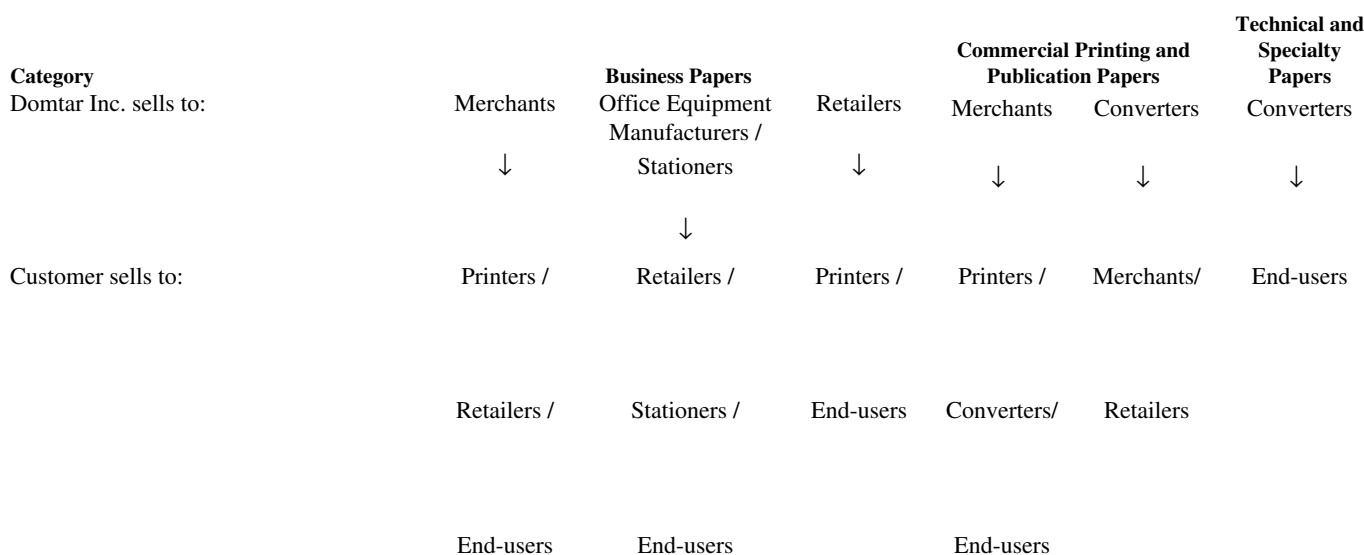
| Category | Business Papers | | | Commercial Printing and Publication Papers | | Technical and Specialty Papers |
|---|---|---|---|---|---|---|
| Domtar Inc. sells to: | Merchants ↓ | Office Equipment Manufacturers / Stationers ↓ | Retailers ↓ | Merchants ↓ | Converters ↓ | Converters ↓ |
| Customer sells to: | Printers / Retailers / End-users | Retailers / Stationers / End-users | Printers / End-users | Printers / Converters/ End-users | Merchants/ Retailers | End-users |